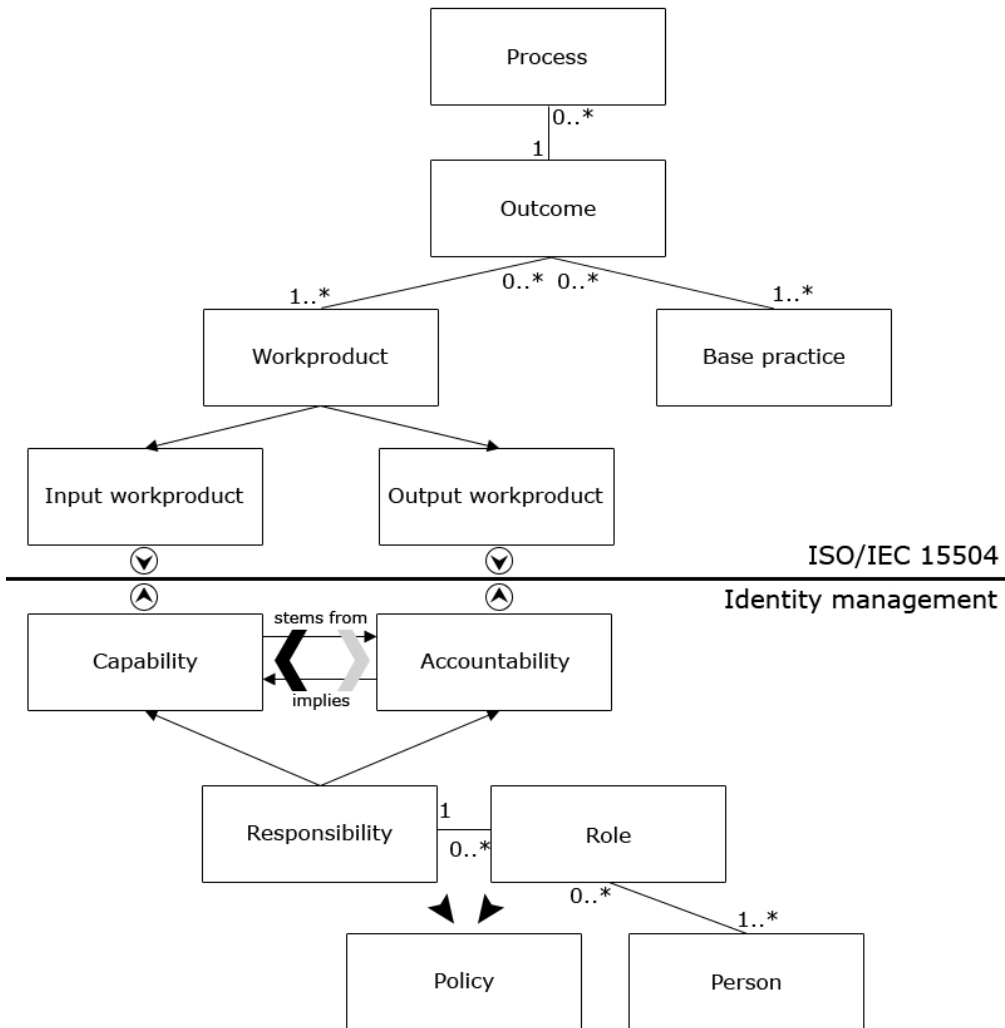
Process

0..*

1

Outcome

1..*

0..* 0..*

1..*

Workproduct

Base practice

Input workproduct

Output workproduct

ISO/IEC 15504

Identity management

stems from

Capability

Accountability

implies

Responsibility

1

0..*

Role

0..*

1..*

Policy

Person